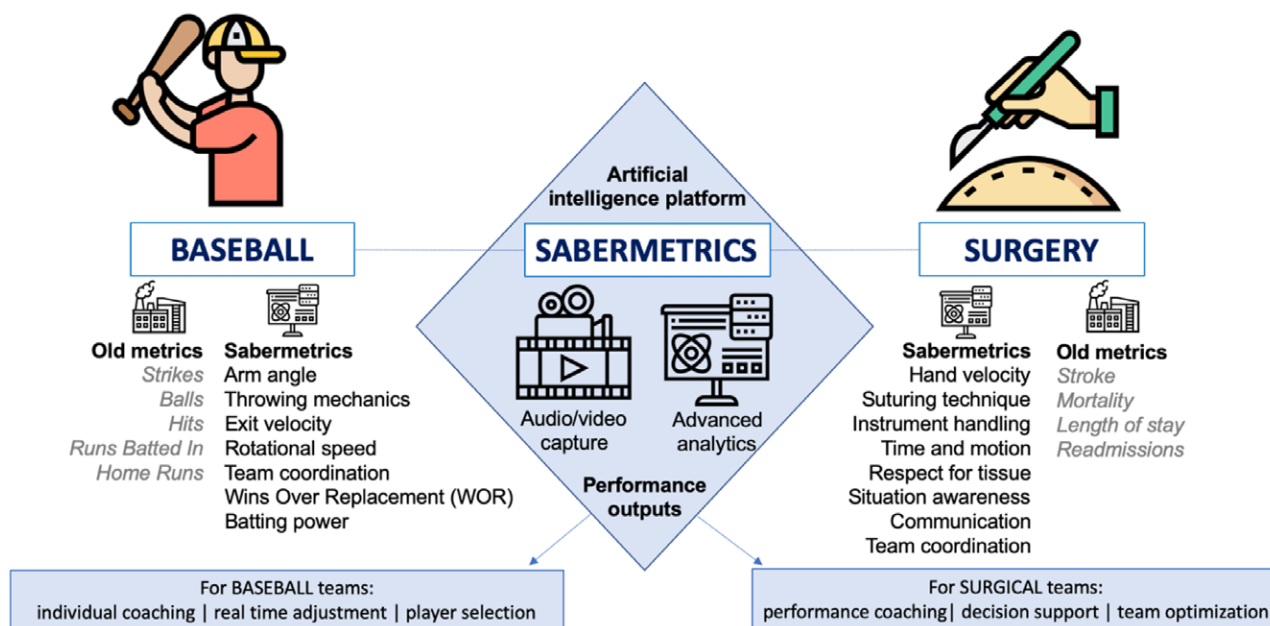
Artificial intelligence platform

BASEBALL

SABERMETRICS

SURGERY

Old metrics
Strikes
Balls
Hits
Runs Batted In
Home Runs

Sabermetrics
Arm angle
Throwing mechanics
Exit velocity
Rotational speed
Team coordination
Wins Over Replacement (WOR)
Batting power

Audio/video capture

Advanced analytics

Performance outputs

Sabermetrics
Hand velocity
Suturing technique
Instrument handling
Time and motion
Respect for tissue
Situation awareness
Communication
Team coordination

Old metrics
Stroke
Mortality
Length of stay
Readmissions

For BASEBALL teams:
individual coaching | real time adjustment | player selection

For SURGICAL teams:
performance coaching| decision support | team optimization